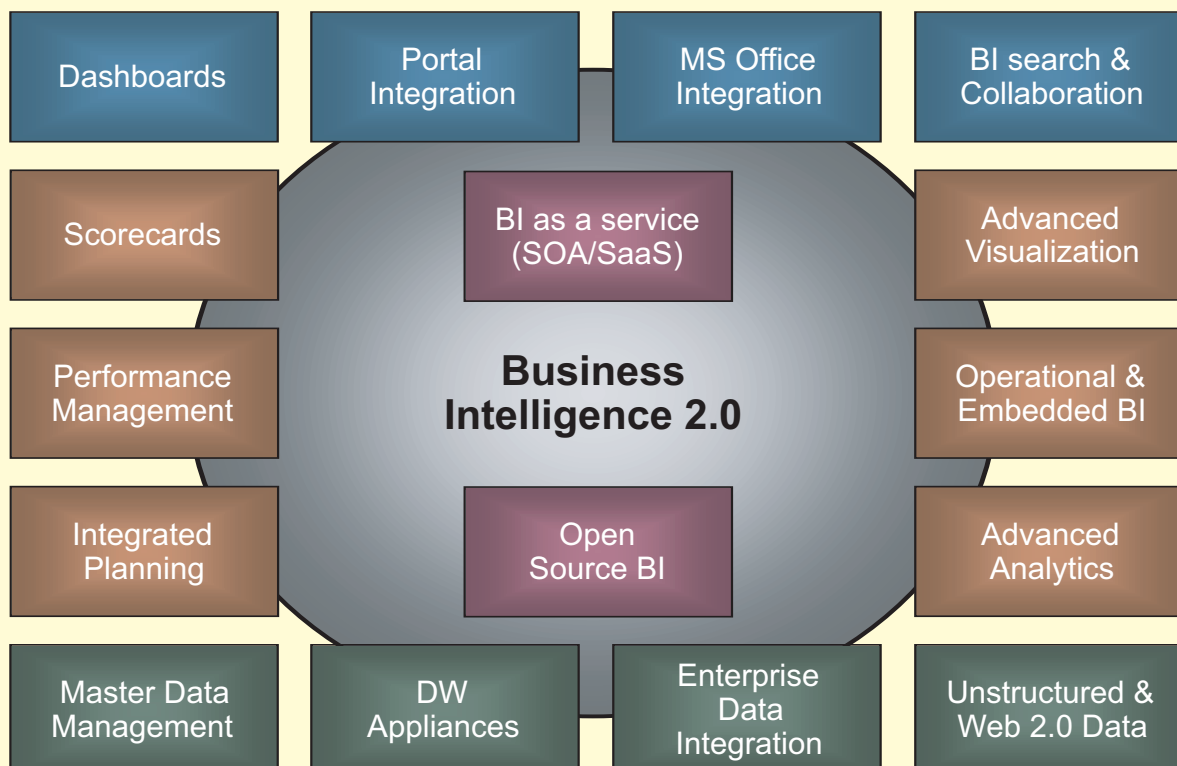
Dashboards

Portal Integration

MS Office Integration

BI search & Collaboration

Scorecards

BI as a service (SOA/SaaS)

Advanced Visualization

Performance Management

Business Intelligence 2.0

Operational & Embedded BI

Integrated Planning

Open Source BI

Advanced Analytics

Master Data Management

DW Appliances

Enterprise Data Integration

Unstructured & Web 2.0 Data